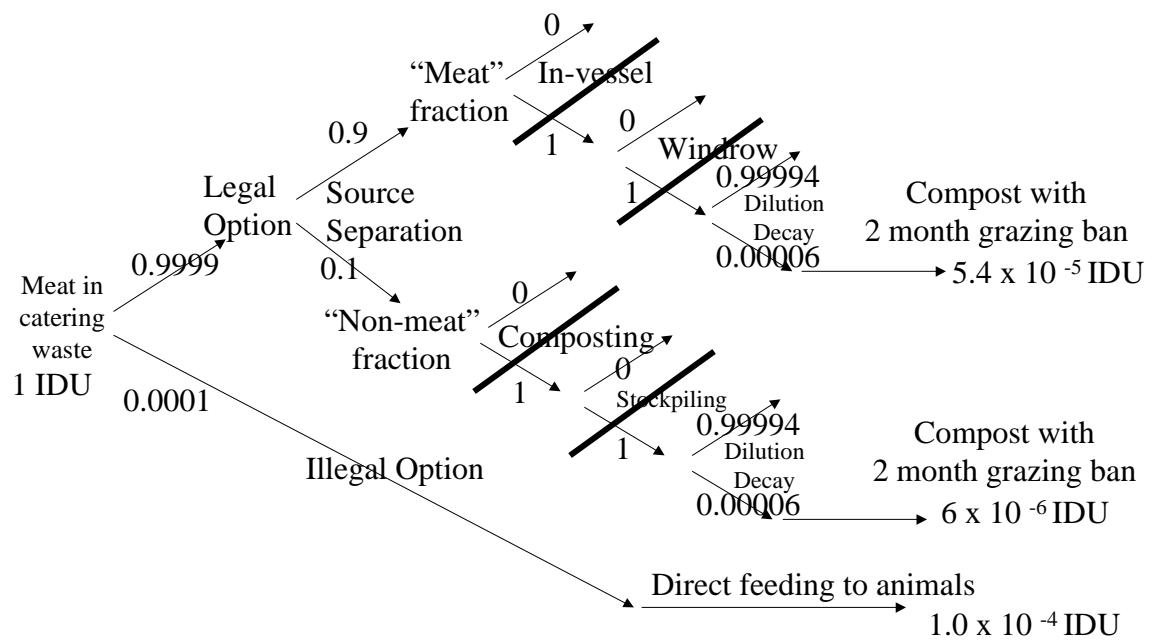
Meat in catering waste
1 IDU

0.9999

Legal Option

Source Separation

0.9

"Meat" fraction

0

In-vessel

1

0

Windrow

1

0.99994

Dilution

Decay

0.00006

Compost with 2 month grazing ban

$5.4 \times 10^{-5}$ IDU

0.1

"Non-meat" fraction

0

Composting

1

0

Stockpiling

1

0.99994

Dilution

Decay

0.00006

Compost with 2 month grazing ban

$6 \times 10^{-6}$ IDU

0.0001

Illegal Option

Direct feeding to animals

$1.0 \times 10^{-4}$ IDU